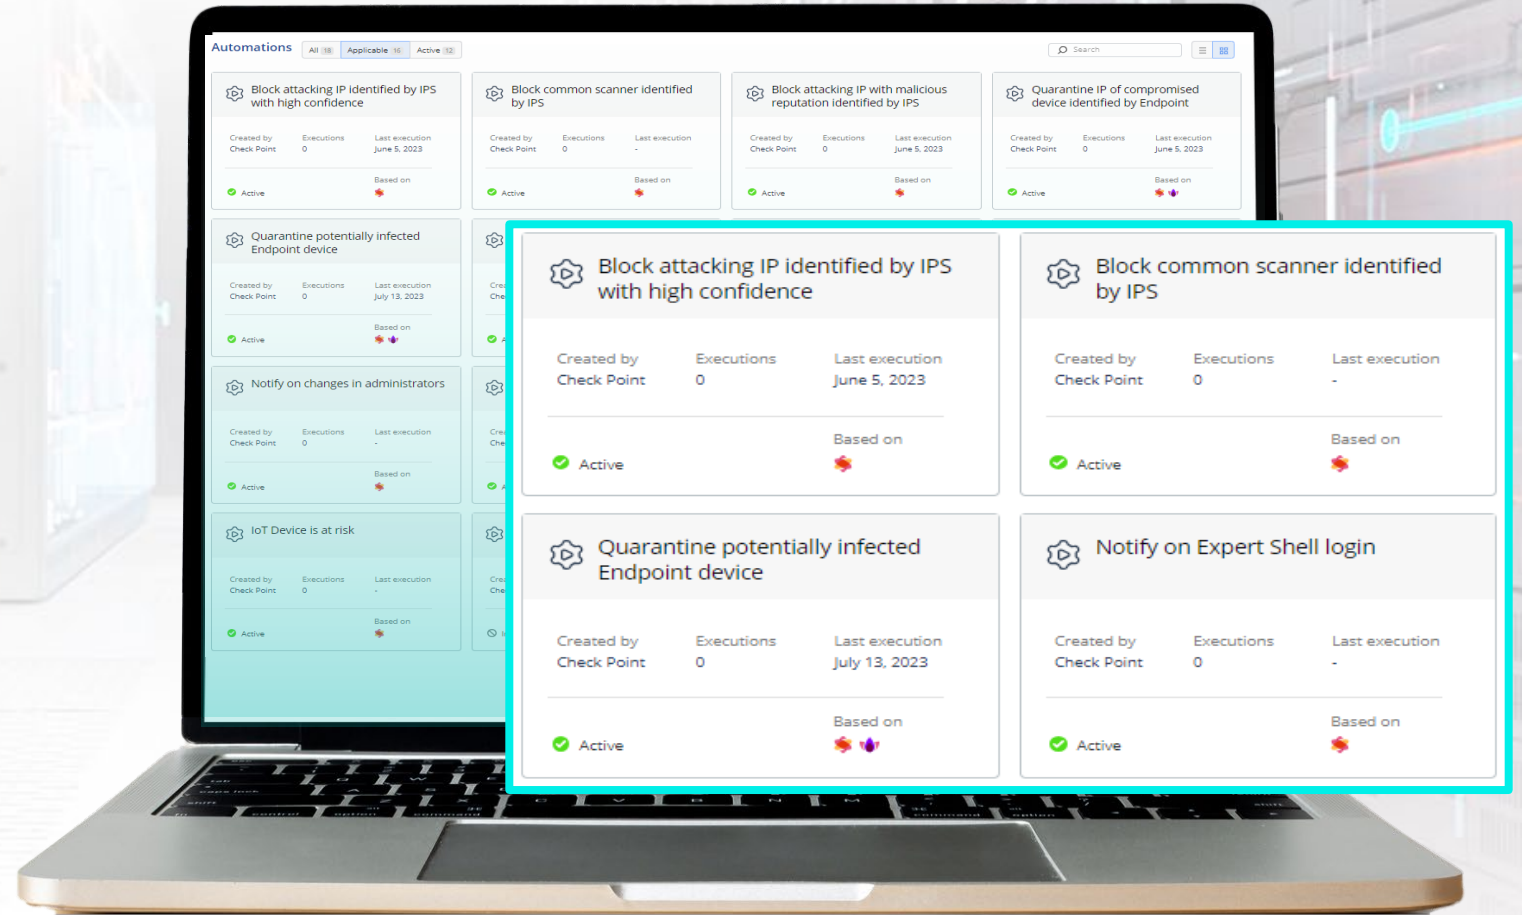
Automations All 18 Applicable 16 Active 12

Search

Block attacking IP identified by IPS with high confidence
Created by Check Point
Executions 0
Last execution June 5, 2023
Based on
Active

Block common scanner identified by IPS
Created by Check Point
Executions 0
Last execution -
Based on
Active

Block attacking IP with malicious reputation identified by IPS
Created by Check Point
Executions 0
Last execution June 5, 2023
Based on
Active

Quarantine IP of compromised device identified by Endpoint
Created by Check Point
Executions 0
Last execution June 5, 2023
Based on
Active

Quarantine potentially infected Endpoint device
Created by Check Point
Executions 0
Last execution July 13, 2023
Based on
Active

Notify on changes in administrators
Created by Check Point
Executions 0
Last execution -
Based on
Active

IoT Device is at risk
Created by Check Point
Executions 0
Last execution -
Based on
Active

Block attacking IP identified by IPS with high confidence
Created by Check Point
Executions 0
Last execution June 5, 2023
Based on
Active

Block common scanner identified by IPS
Created by Check Point
Executions 0
Last execution -
Based on
Active

Quarantine potentially infected Endpoint device
Created by Check Point
Executions 0
Last execution July 13, 2023
Based on
Active

Notify on Expert Shell login
Created by Check Point
Executions 0
Last execution -
Based on
Active